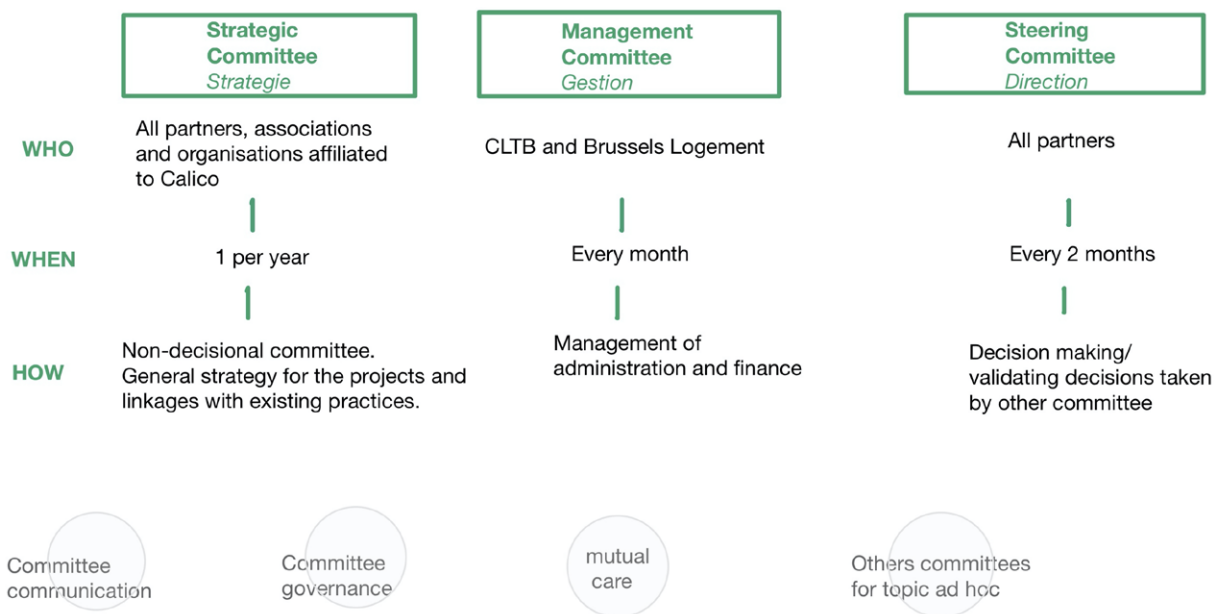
Strategic Committee
Strategie

Management Committee
Gestion

Steering Committee
Direction

WHO

All partners, associations and organisations affiliated to Calico

CLTB and Brussels Logement

All partners

WHEN

1 per year

Every month

Every 2 months

HOW

Non-decisional committee. General strategy for the projects and linkages with existing practices.

Management of administration and finance

Decision making/ validating decisions taken by other committee

Committee communication

Committee governance

mutual care

Others committees for topic ad hoc